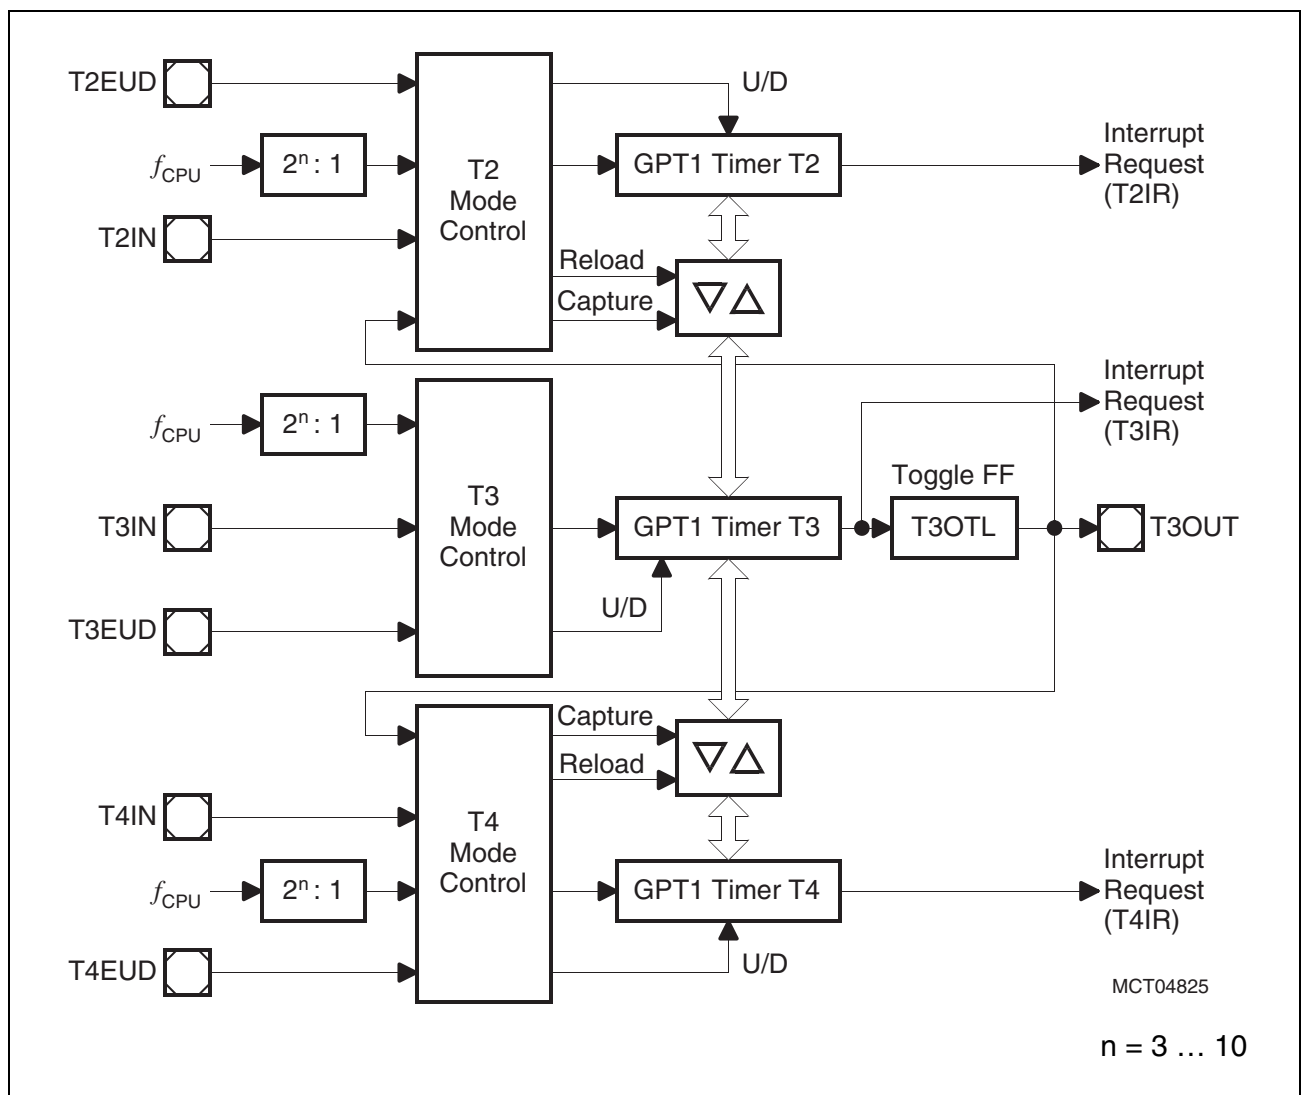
T2EUD
$f_{CPU}$
$2^n : 1$
T2IN
T2 Mode Control
U/D
GPT1 Timer T2
Interrupt Request (T2IR)
Reload
Capture
$\nabla\Delta$
Interrupt Request (T3IR)
$f_{CPU}$
$2^n : 1$
Toggle FF
T3IN
T3 Mode Control
GPT1 Timer T3
T3OTL
T3OUT
U/D
T3EUD
Capture
Reload
$\nabla\Delta$
T4IN
T4 Mode Control
$f_{CPU}$
$2^n : 1$
GPT1 Timer T4
Interrupt Request (T4IR)
T4EUD
U/D
MCT04825
n = 3 … 10